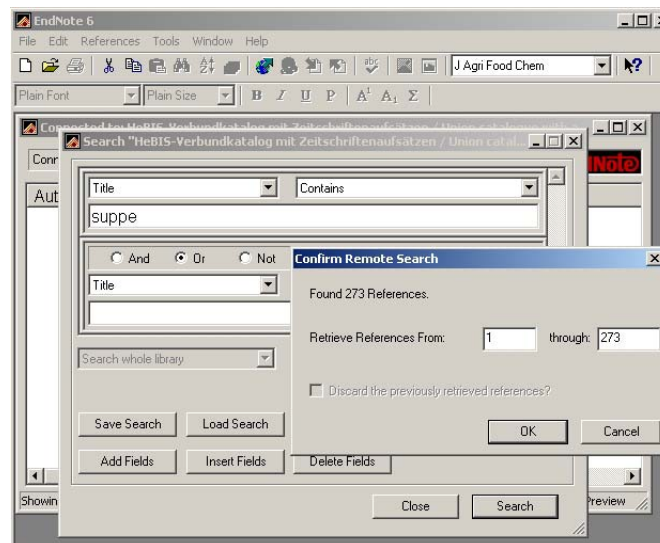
EndNote 6

File Edit References Tools Window Help

J Agri Food Chem

Plain Font Plain Size B I U P $A^1$ $A_1$ Σ

Connected to: HeBIS-Verbundkatalog mit Zeitschriftenaufsätzen / Union catalogue with art

Search "HeBIS-Verbundkatalog mit Zeitschriftenaufsätzen / Union catal...

Conn

Aut

EndNote

Title Contains

suppe

And Or Not

Title

Search whole library

Save Search Load Search

Add Fields Insert Fields Delete Fields

Close Search

Showin

Preview

Confirm Remote Search

Found 273 References.

Retrieve References From: 1 through: 273

Discard the previously retrieved references?

OK Cancel